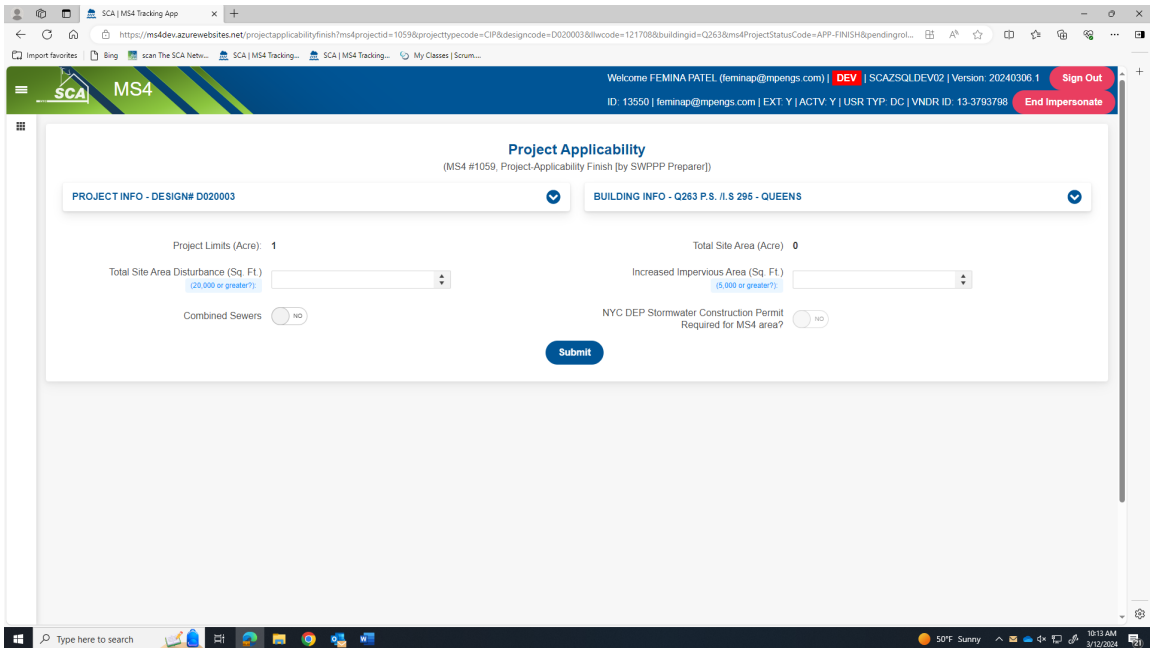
SCA | MS4 Tracking App

https://ms4dev.azurewebsites.net/projectapplicabilityfinish?ms4projectid=1059&projecttypecode=CIP&designcode=D020003&llwcode=121708&buildingid=Q263&ms4ProjectStatusCode=APP-FINISH&pendingrol...

Import favorites | Bing | scan The SCA Netw... | SCA | MS4 Tracking... | SCA | MS4 Tracking... | My Classes | Scrum...

SCA MS4

Welcome FEMINA PATEL (feminap@mpengs.com) | DEV | SCAZSQLDEV02 | Version: 20240306.1 Sign Out

ID: 13550 | feminap@mpengs.com | EXT: Y | ACTV: Y | USR TYP: DC | VNDR ID: 13-3793798 End Impersonate

Project Applicability

(MS4 #1059, Project-Applicability Finish [by SWPPP Preparer])

PROJECT INFO - DESIGN# D020003

BUILDING INFO - Q263 P.S. /I.S 295 - QUEENS

Project Limits (Acre): 1

Total Site Area (Acre) 0

Total Site Area Disturbance (Sq. Ft.) (20,000 or greater?):

Increased Impervious Area (Sq. Ft.) (5,000 or greater?):

Combined Sewers NO

NYC DEP Stormwater Construction Permit Required for MS4 area? NO

Submit

Type here to search

50°F Sunny 10:13 AM 3/12/2024 21